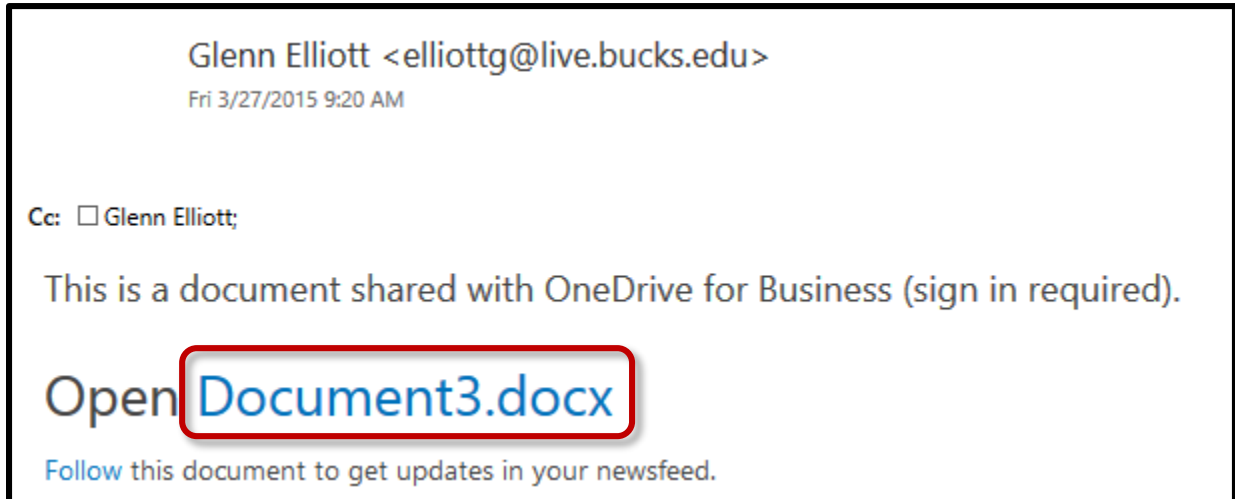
Glenn Elliott <elliottg@live.bucks.edu>
Fri 3/27/2015 9:20 AM

Cc: ☐ Glenn Elliott;

This is a document shared with OneDrive for Business (sign in required).

Open Document3.docx

Follow this document to get updates in your newsfeed.